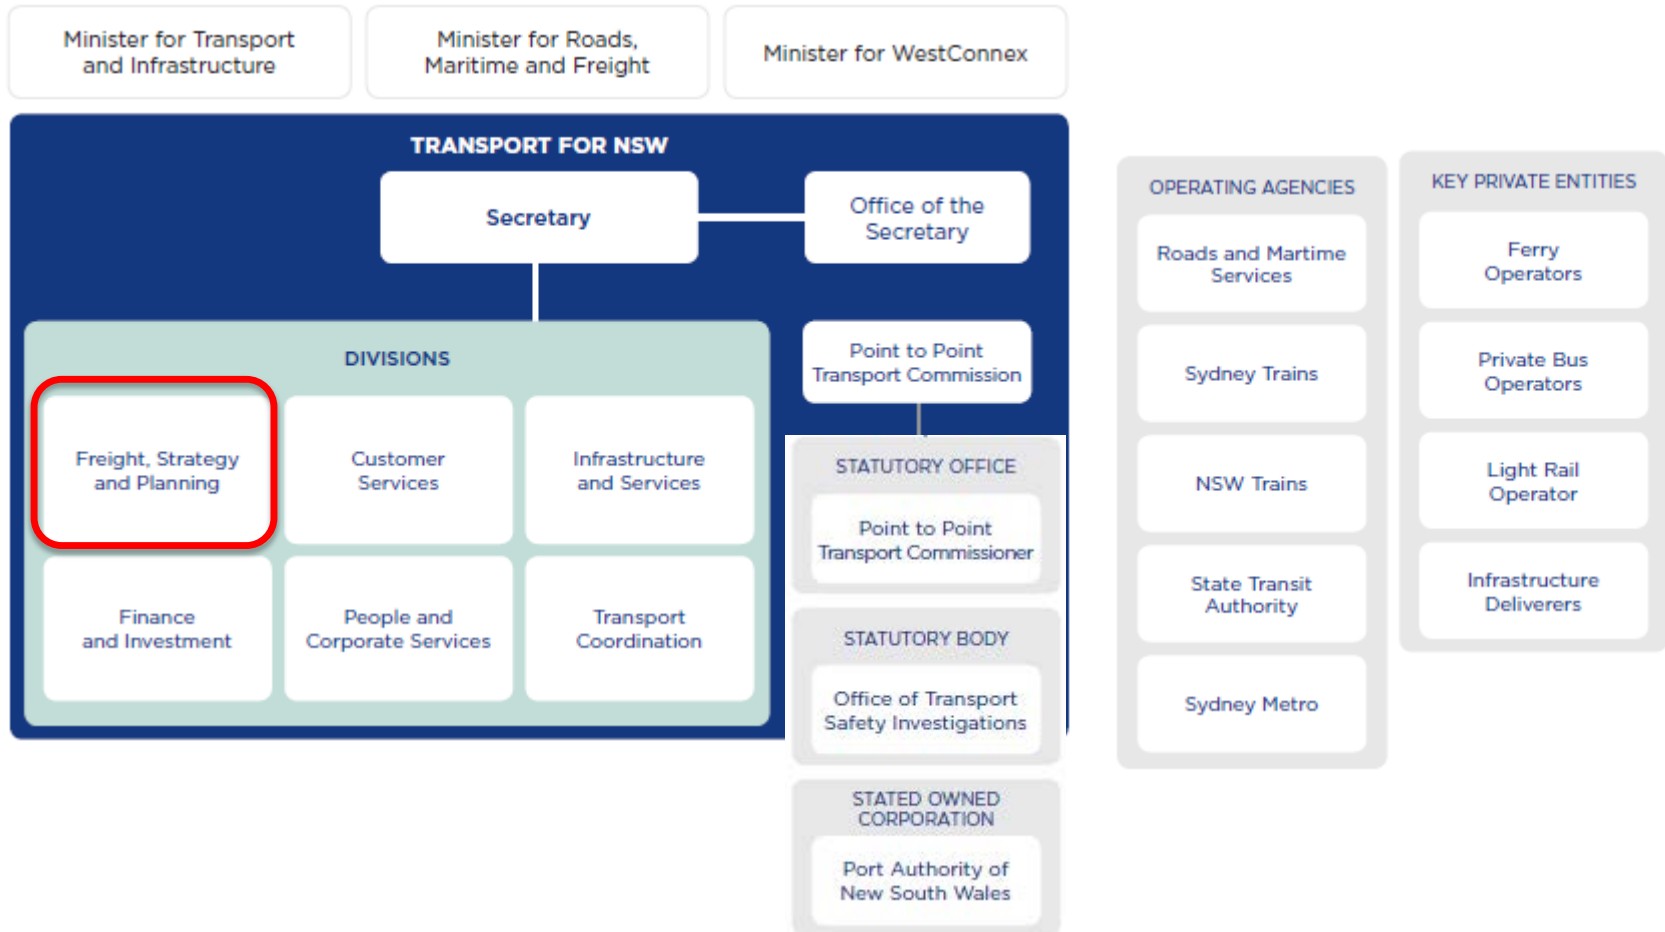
Minister for Transport and Infrastructure

Minister for Roads, Maritime and Freight

Minister for WestConnex

TRANSPORT FOR NSW

Secretary

Office of the Secretary

DIVISIONS

Freight, Strategy and Planning

Customer Services

Infrastructure and Services

Finance and Investment

People and Corporate Services

Transport Coordination

Point to Point Transport Commission

STATUTORY OFFICE

Point to Point Transport Commissioner

STATUTORY BODY

Office of Transport Safety Investigations

STATED OWNED CORPORATION

Port Authority of New South Wales

OPERATING AGENCIES

Roads and Martime Services

Sydney Trains

NSW Trains

State Transit Authority

Sydney Metro

KEY PRIVATE ENTITIES

Ferry Operators

Private Bus Operators

Light Rail Operator

Infrastructure Deliverers